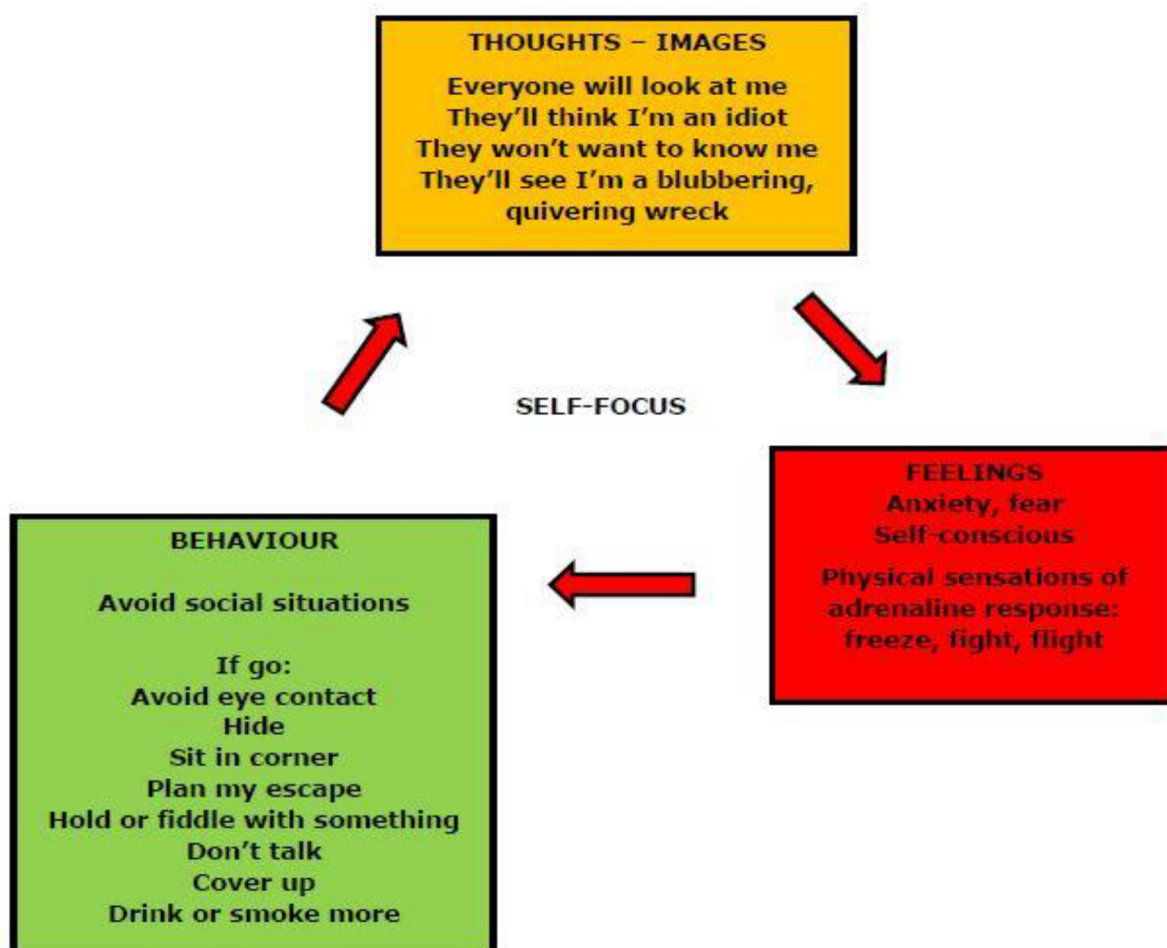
THOUGHTS – IMAGES

Everyone will look at me
They'll think I'm an idiot
They won't want to know me
They'll see I'm a blubbering, quivering wreck

SELF-FOCUS

FEELINGS
Anxiety, fear
Self-conscious

Physical sensations of adrenaline response: freeze, fight, flight

BEHAVIOUR

Avoid social situations

If go:
Avoid eye contact
Hide
Sit in corner
Plan my escape
Hold or fiddle with something
Don't talk
Cover up
Drink or smoke more